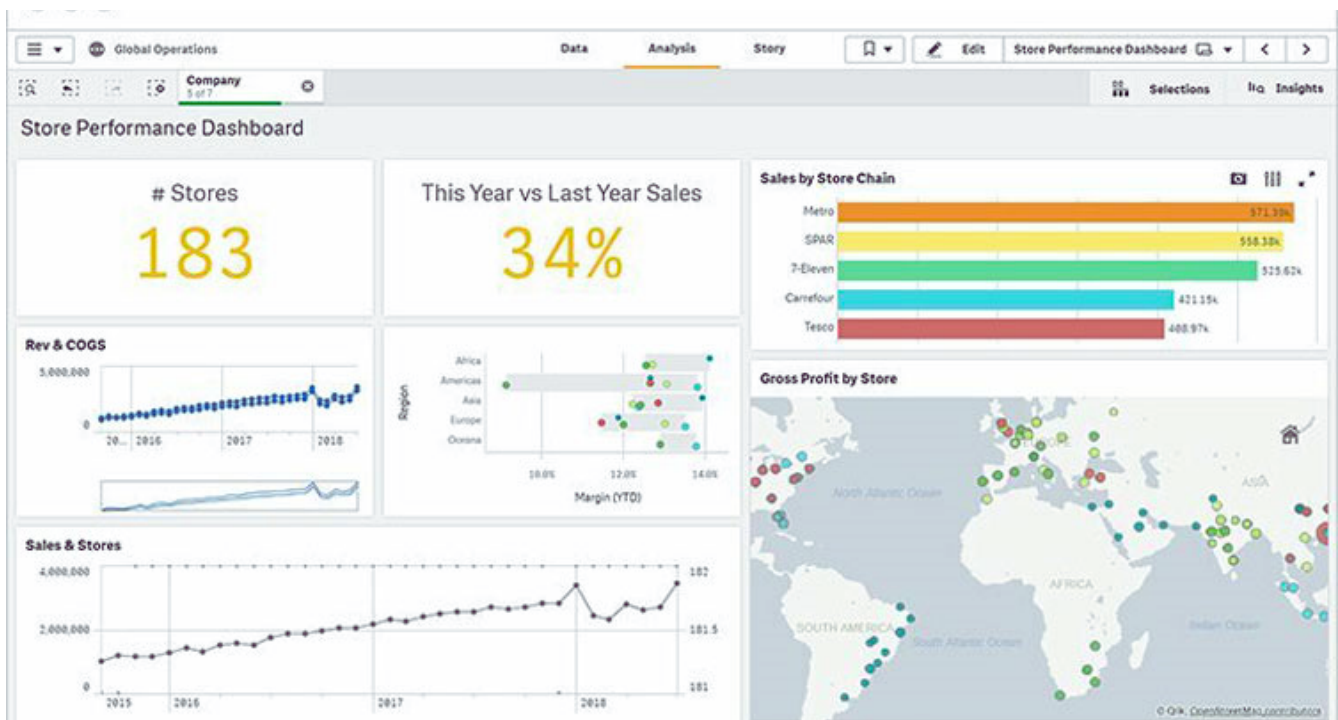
Global Operations

Data Analysis Story

Edit Store Performance Dashboard

Company
5 of 7

Selections Insights

Store Performance Dashboard

# Stores
183

This Year vs Last Year Sales
34%

Sales by Store Chain

| | |
|---|---|
| Metro | 571.39k |
| SPAR | 558.38k |
| 7-Eleven | 525.62k |
| Carrefour | 421.15k |
| Tesco | 408.97k |

Rev & COGS
5,000,000
0
20.. 2016 2017 2018

Region
Africa
Americas
Asia
Europe
Oceania
10.0% 12.0% 14.0%
Margin (YTD)

Gross Profit by Store
North Atlantic Ocean
ASIA
AFRICA
SOUTH AMERICA
South Atlantic Ocean
Indian Ocean
© Qlik, OpenStreetMap contributors

Sales & Stores
4,000,000
2,000,000
0
2015 2016 2017 2018
182
181.5
181